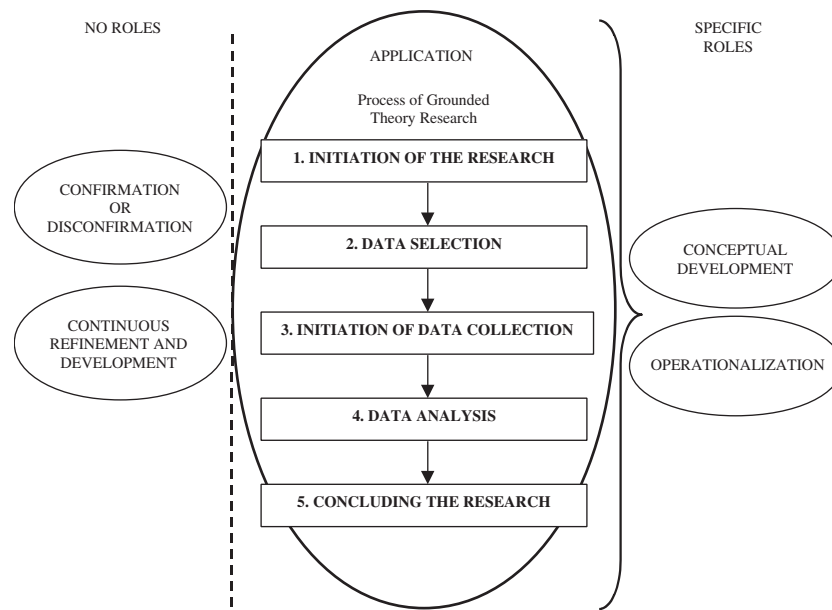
NO ROLES

APPLICATION

Process of Grounded Theory Research

SPECIFIC ROLES

CONFIRMATION OR DISCONFIRMATION

CONTINUOUS REFINEMENT AND DEVELOPMENT

1. INITIATION OF THE RESEARCH

2. DATA SELECTION

3. INITIATION OF DATA COLLECTION

4. DATA ANALYSIS

5. CONCLUDING THE RESEARCH

CONCEPTUAL DEVELOPMENT

OPERATIONALIZATION